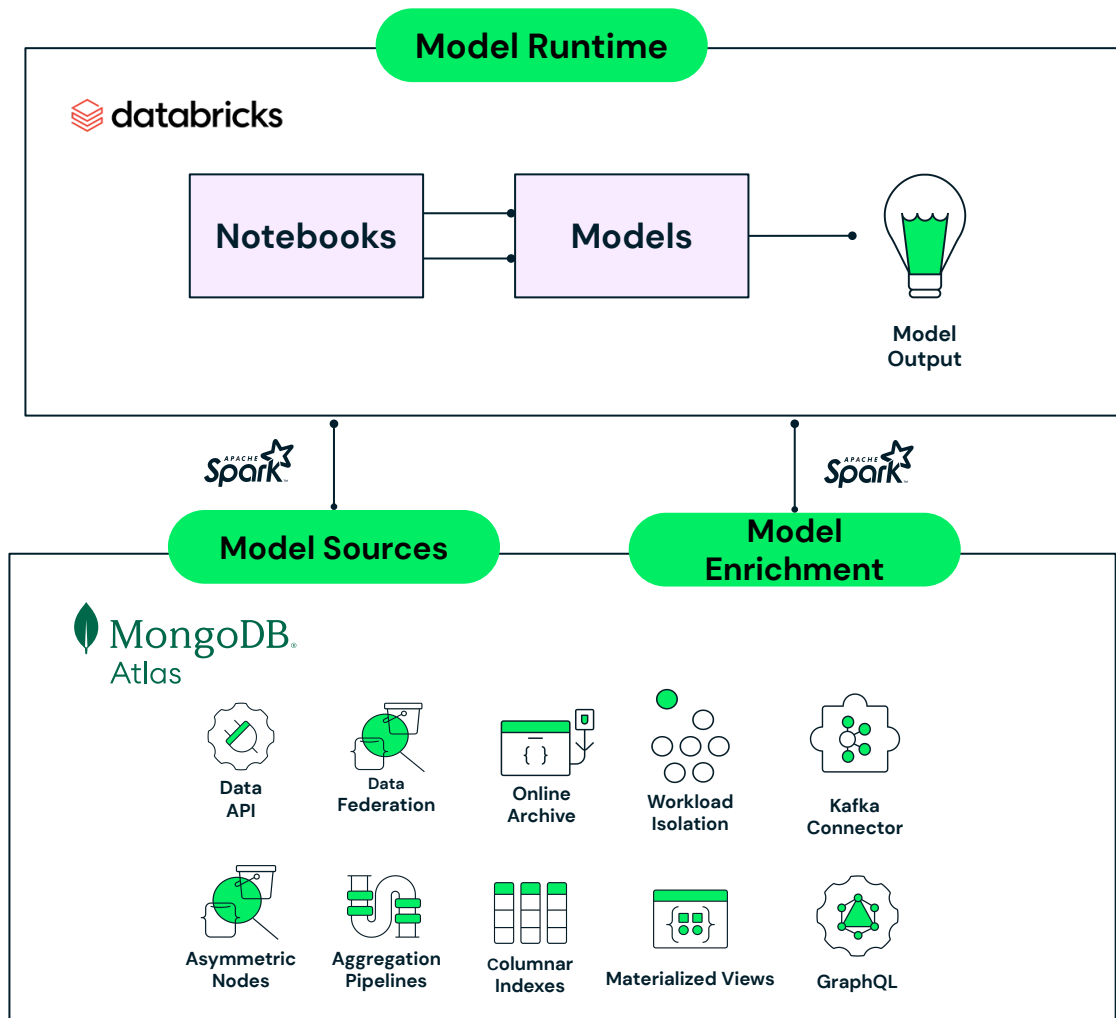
Model Runtime

databricks

Notebooks

Models

Model Output

APACHE Spark

APACHE Spark

Model Sources

Model Enrichment

MongoDB. Atlas

Data API

Data Federation

Online Archive

{ }

Workload Isolation

Kafka Connector

Asymmetric Nodes

Aggregation Pipelines

Columnar Indexes

Materialized Views

GraphQL